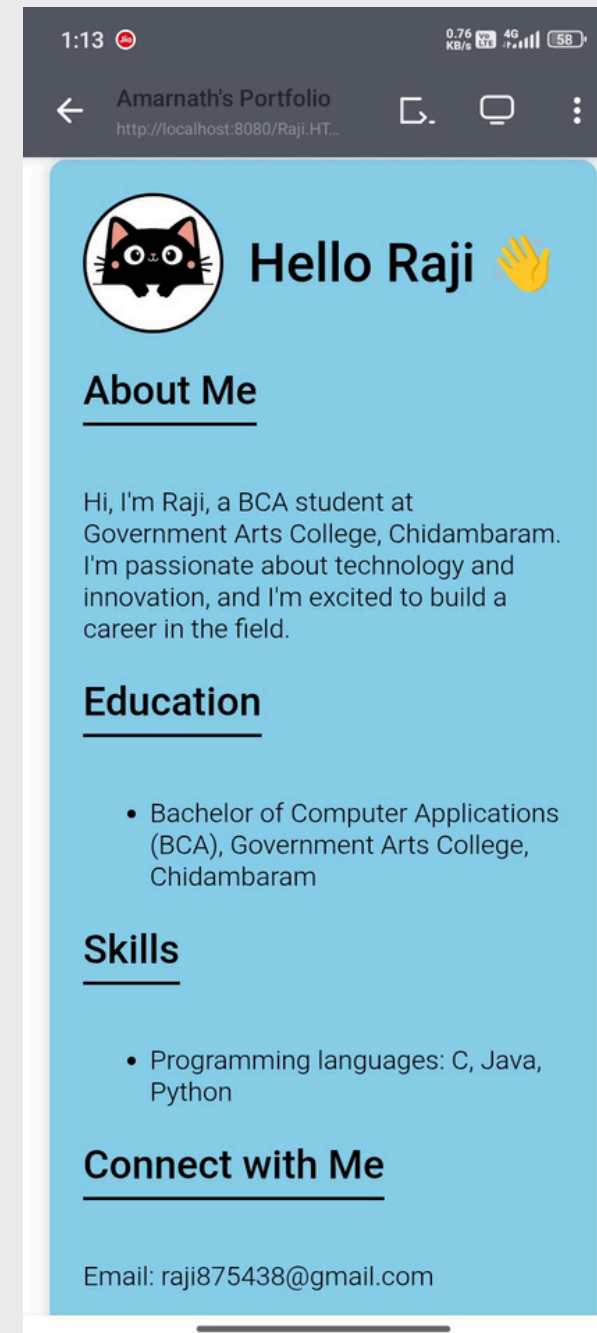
1:13

0.76 KB/s 4G 58

Amarnath's Portfolio
http://localhost:8080/Raji.HT...

Hello Raji 👋

About Me

Hi, I'm Raji, a BCA student at Government Arts College, Chidambaram. I'm passionate about technology and innovation, and I'm excited to build a career in the field.

Education

- Bachelor of Computer Applications (BCA), Government Arts College, Chidambaram

Skills

- Programming languages: C, Java, Python

Connect with Me

Email: raji875438@gmail.com